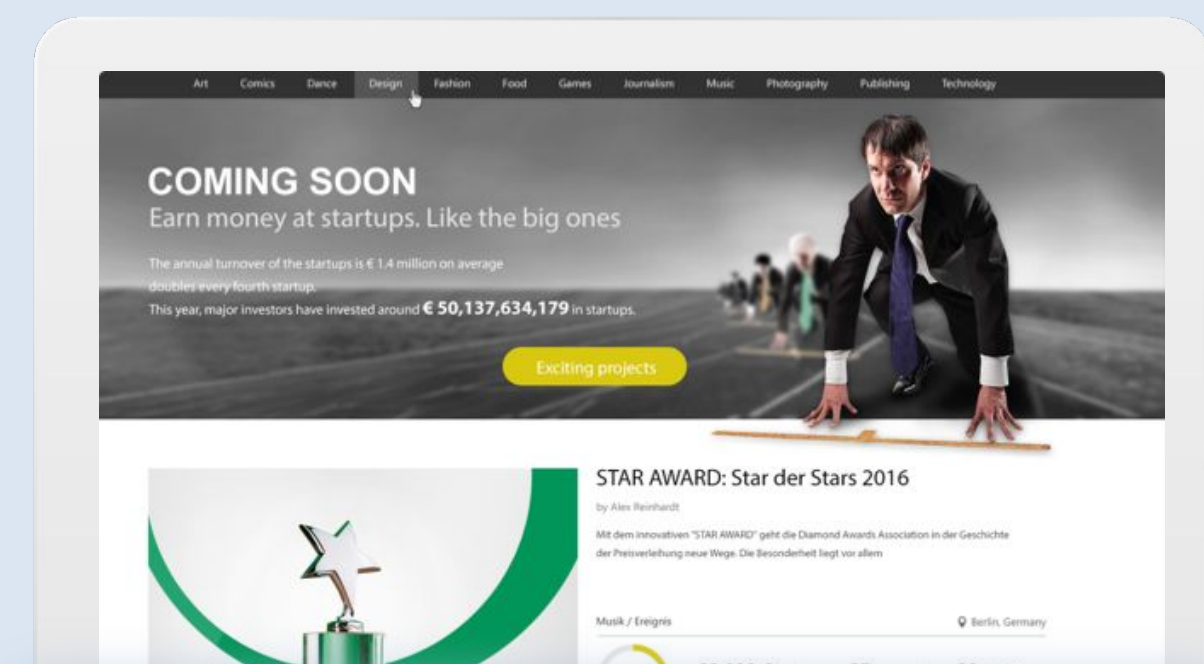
Art Comics Dance Design Fashion Food Games Journalism Music Photography Publishing Technology

COMING SOON
Earn money at startups. Like the big ones

The annual turnover of the startups is € 1.4 million on average doubles every fourth startup.
This year, major investors have invested around € 50,137,634,179 in startups.

Exciting projects

STAR AWARD: Star der Stars 2016

by Alex Reinhardt

Mit dem innovativen "STAR AWARD" geht die Diamond Awards Association in der Geschichte der Preisverleihung neue Wege. Die Besonderheit liegt vor allem

Musik / Ereignis

Berlin, Germany

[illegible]